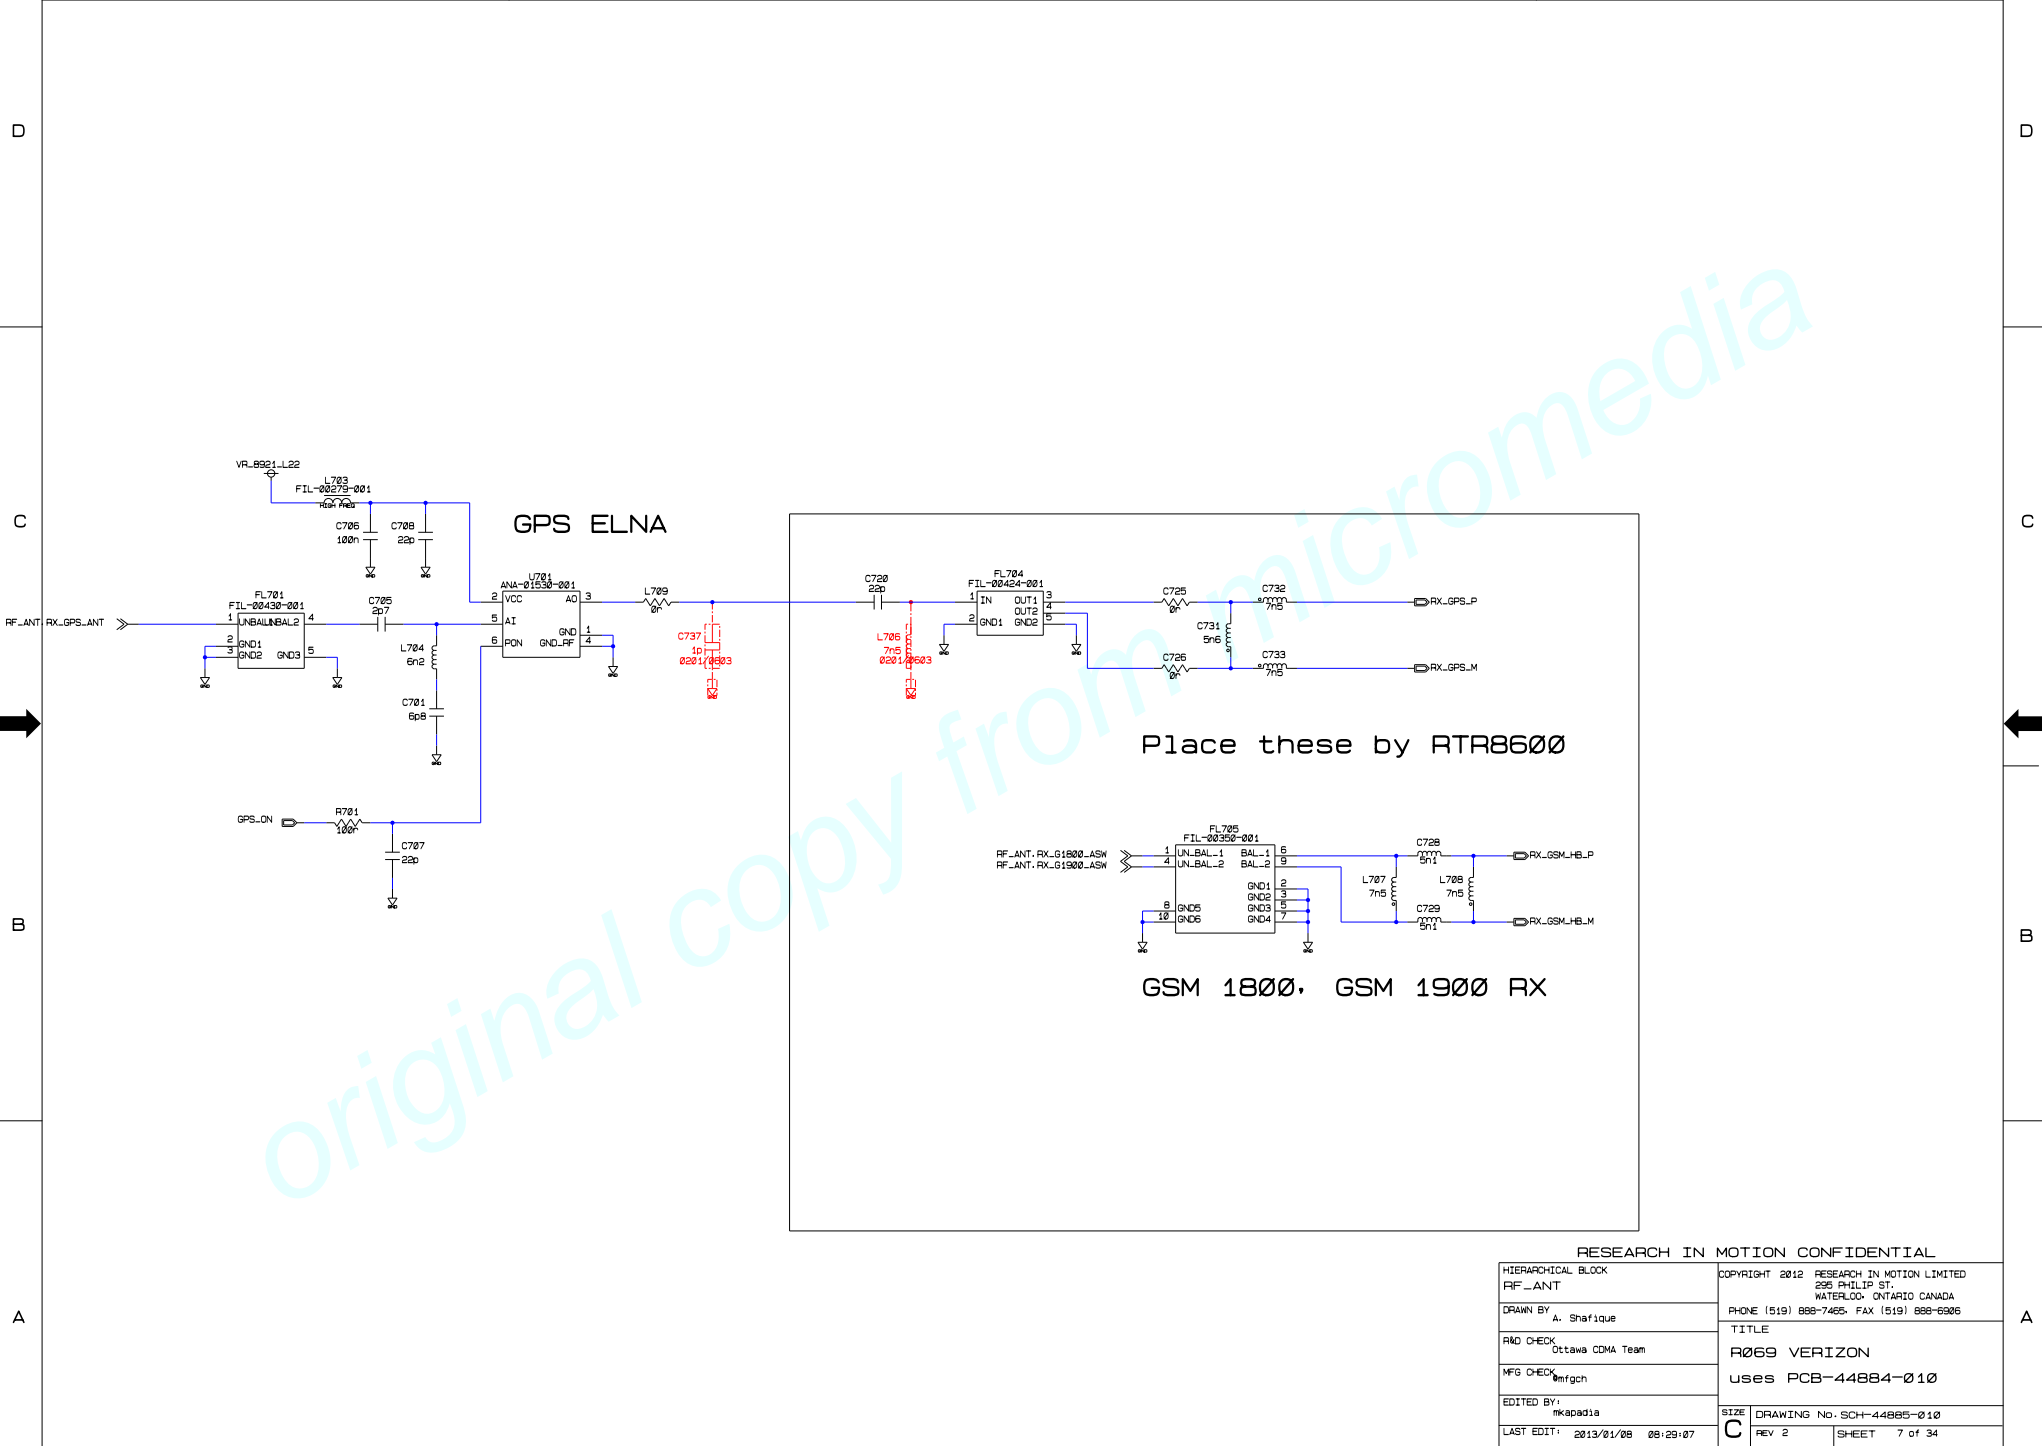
D
C
B
A
D
C
B
A

VR_8921_L22
L703
FIL-00279-001
HIGH FREQ
C706
100n
C708
22p
GPS ELNA
FL701
FIL-00430-001
RF_ANT RX_GPS_ANT
1 UNBAL UNBAL2 4
2 GND1
3 GND2 GND3 5
C705
2p7
L704
6n2
C701
6p8
U701
ANA-01530-001
2 VCC AO 3
5 AI
GND 1
6 PON GND_RF 4
L709
0r
C737
1p
0201/0603
GPS_ON
R701
100r
C707
22p

C720
22p
L706
7n5
0201/0603
FL704
FIL-00424-001
1 IN OUT1 3
OUT2 4
2 GND1 GND2 5
C725
0r
C732
7n5
RX_GPS_P
C731
5n6
C726
0r
C733
7n5
RX_GPS_M
Place these by RTR8600
FL705
FIL-00350-001
RF_ANT.RX_G1800_ASW
RF_ANT.RX_G1900_ASW
1 UN_BAL_1 BAL_1 6
4 UN_BAL_2 BAL_2 9
GND1 2
GND2 3
GND3 5
8 GND5
10 GND6 GND4 7
C728
5n1
RX_GSM_HB_P
L707
7n5
L708
7n5
C729
5n1
RX_GSM_HB_M
GSM 1800, GSM 1900 RX

original copy from micromedia

RESEARCH IN MOTION CONFIDENTIAL
HIERARCHICAL BLOCK
RF_ANT
COPYRIGHT 2012 RESEARCH IN MOTION LIMITED
295 PHILIP ST.
WATERLOO, ONTARIO CANADA
DRAWN BY A. Shafique
PHONE (519) 888-7465, FAX (519) 888-6906
TITLE
R&D CHECK Ottawa CDMA Team
R069 VERIZON
MFG CHECK mfgch
uses PCB-44884-010
EDITED BY: mkapadia
SIZE C
DRAWING No. SCH-44885-010
LAST EDIT: 2013/01/08 08:29:07
REV 2
SHEET 7 of 34